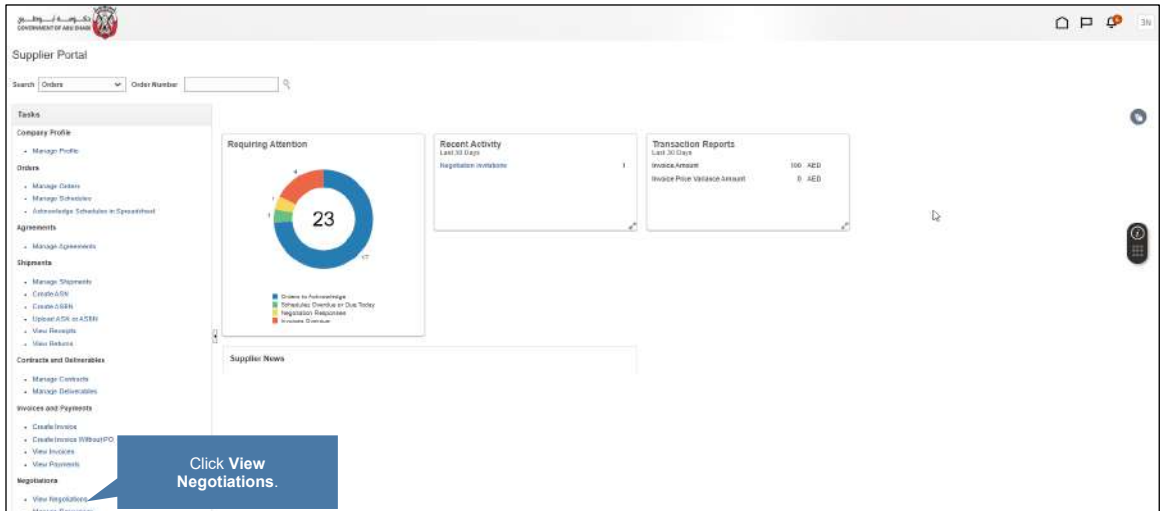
حكومة أبوظبي
GOVERNMENT OF ABU DHABI

3N

Supplier Portal

Search Orders Order Number

Tasks

Company Profile

- Manage Profile

Orders

- Manage Orders
- Manage Schedules
- Acknowledge Schedules in Spreadsheet

Agreements

- Manage Agreements

Shipments

- Manage Shipments
- Create ASN
- Create ASBN
- Upload ASN or ASBN
- View Receipts
- View Returns

Contracts and Deliverables

- Manage Contracts
- Manage Deliverables

Invoices and Payments

- Create Invoice
- Create Invoice Without PO
- View Invoices
- View Payments

Negotiations

- View Negotiations
- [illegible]

Requiring Attention

4
1
1
23
17

Orders to Acknowledge
Schedules Overdue or Due Today
Negotiation Responses
Invoices Overdue

Recent Activity
Last 30 Days

Negotiation Invitations 1

Transaction Reports
Last 30 Days

Invoice Amount 100 AED
Invoice Price Variance Amount 0 AED

Supplier News

Click **View Negotiations**.